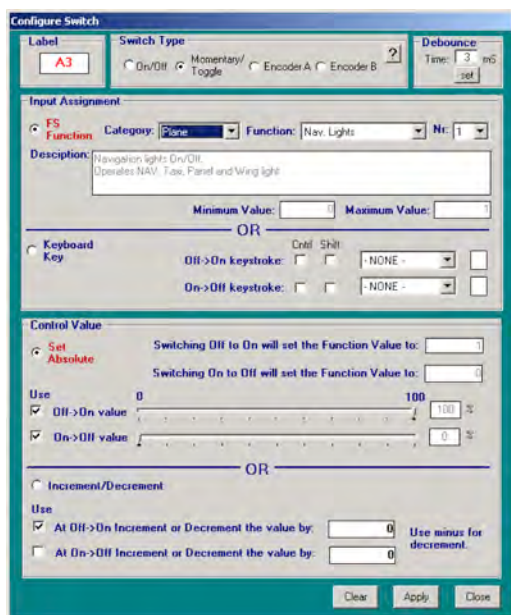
Configure Switch

Label
A3

Switch Type
On/Off Momentary/Toggle Encoder A Encoder B ?

Debounce
Time: 3 mS
set

Input Assignment
FS Function Category: Plane Function: Nav. Lights Nr: 1
Description: Navigation lights On/Off.
Operates NAV, Taxi, Panel and Wing light
Minimum Value: 0 Maximum Value: 1

OR

Keyboard Key
Cntrl Shift
Off->On keystroke: - NONE -
On->Off keystroke: - NONE -

Control Value
Set Absolute
Switching Off to On will set the Function Value to: 1
Switching On to Off will set the Function Value to: 0
Use
0 100
Off->On value 100 %
On->Off value 0 %

OR

Increment/Decrement
Use
At Off->On Increment or Decrement the value by: 0
At On->Off Increment or Decrement the value by: 0
Use minus for decrement.

Clear Apply Close